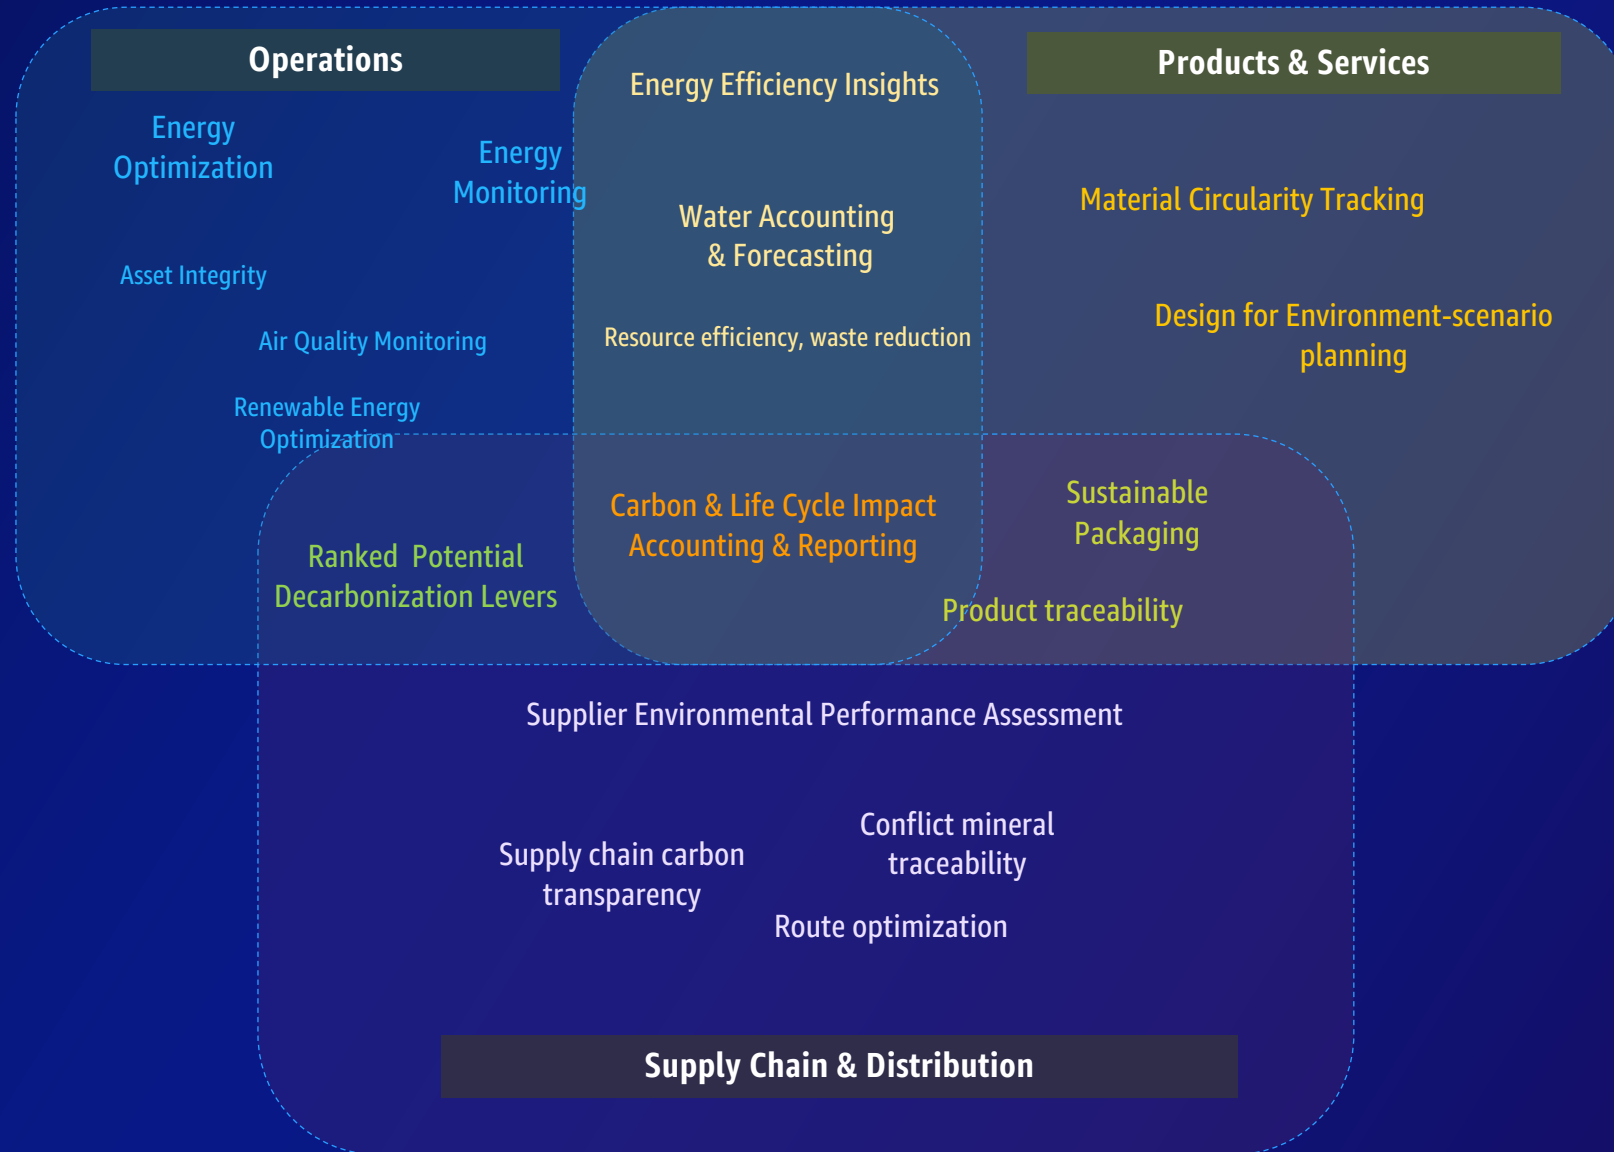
Operations

Energy Efficiency Insights

Products & Services

Energy Optimization

Energy Monitoring

Water Accounting & Forecasting

Material Circularity Tracking

Asset Integrity

Resource efficiency, waste reduction

Design for Environment-scenario planning

Air Quality Monitoring

Renewable Energy Optimization

Carbon & Life Cycle Impact Accounting & Reporting

Sustainable Packaging

Ranked Potential Decarbonization Levers

Product traceability

Supplier Environmental Performance Assessment

Conflict mineral traceability

Supply chain carbon transparency

Route optimization

Supply Chain & Distribution